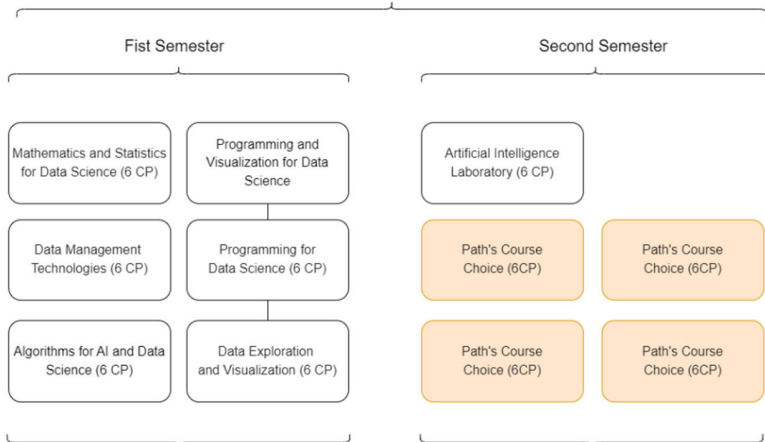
Fist Semester

Second Semester

Mathematics and Statistics for Data Science (6 CP)

Programming and Visualization for Data Science

Data Management Technologies (6 CP)

Programming for Data Science (6 CP)

Algorithms for AI and Data Science (6 CP)

Data Exploration and Visualization (6 CP)

Artificial Intelligence Laboratory (6 CP)

Path's Course Choice (6CP)

Path's Course Choice (6CP)

Path's Course Choice (6CP)

Path's Course Choice (6CP)